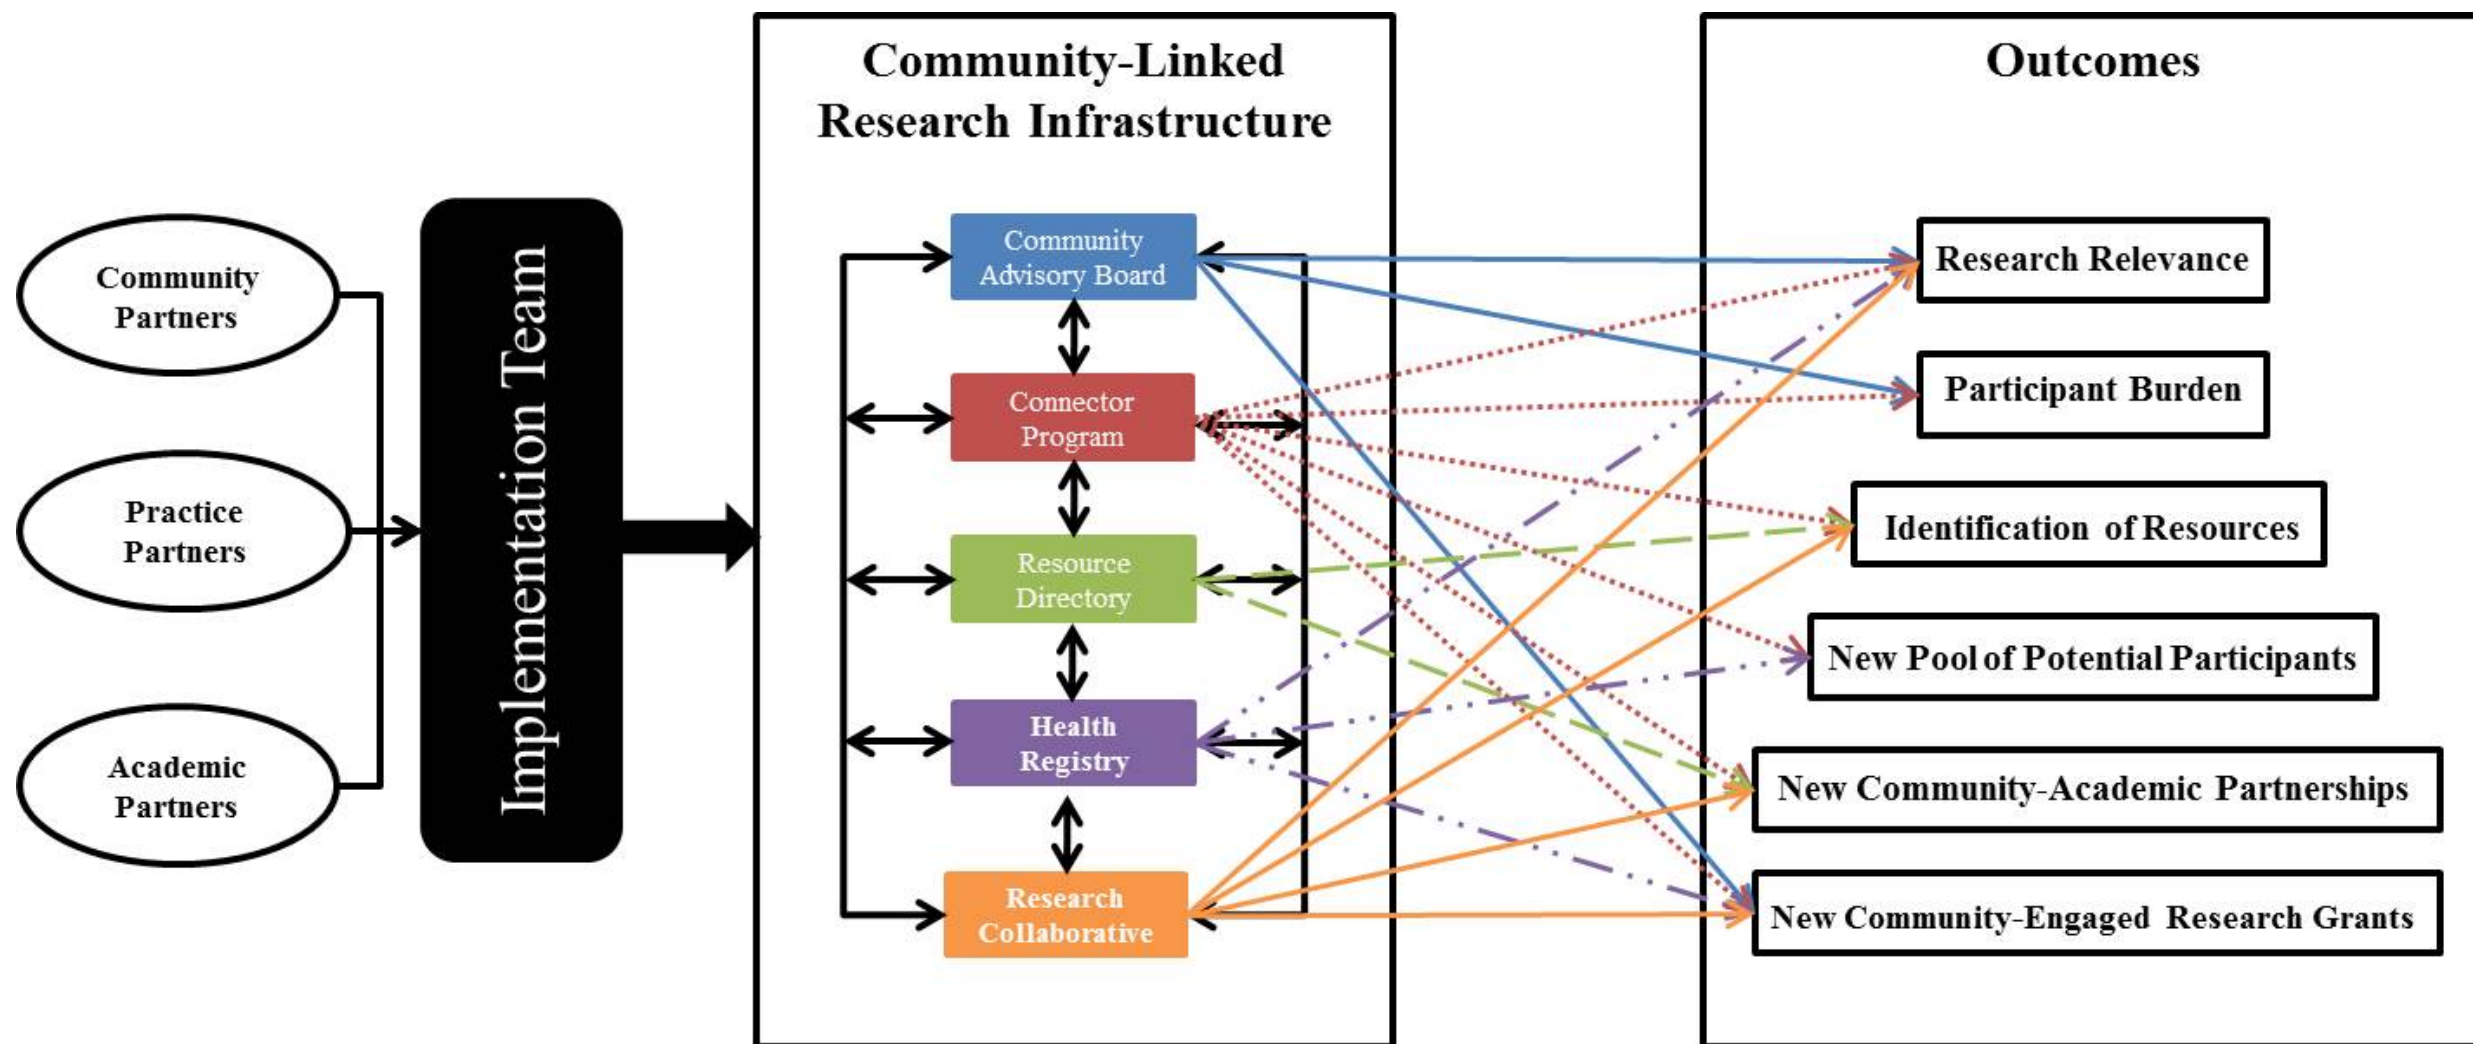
Community Partners

Practice Partners

Academic Partners

Implementation Team

Community-Linked Research Infrastructure

Community Advisory Board

Connector Program

Resource Directory

Health Registry

Research Collaborative

Outcomes

Research Relevance

Participant Burden

Identification of Resources

New Pool of Potential Participants

New Community-Academic Partnerships

New Community-Engaged Research Grants